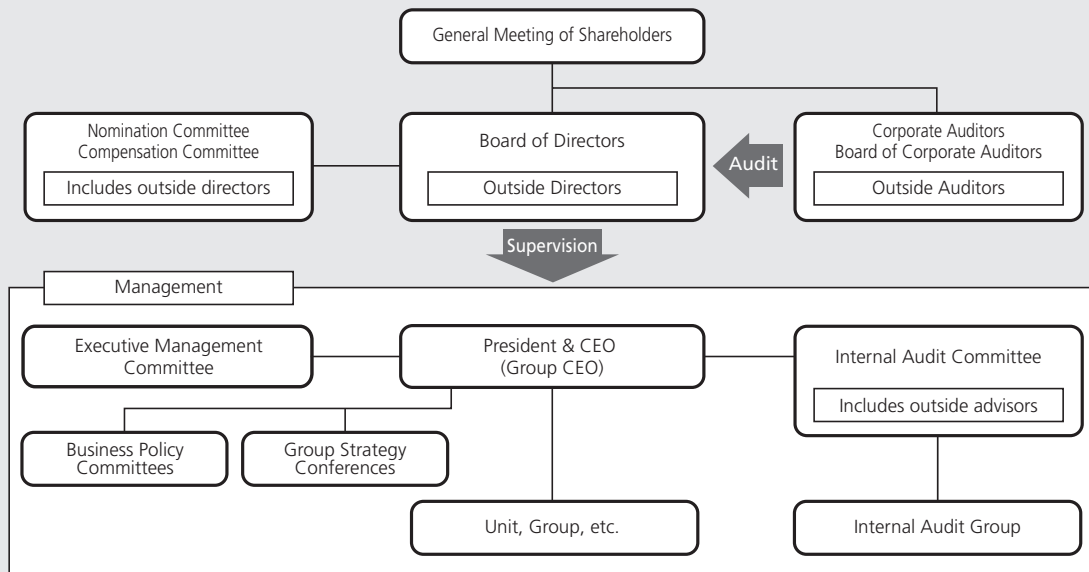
General Meeting of Shareholders

Nomination Committee
Compensation Committee

Includes outside directors

Board of Directors

Outside Directors

Audit

Corporate Auditors
Board of Corporate Auditors

Outside Auditors

Supervision

Management

Executive Management Committee

President & CEO
(Group CEO)

Internal Audit Committee

Includes outside advisors

Business Policy Committees

Group Strategy Conferences

Unit, Group, etc.

Internal Audit Group